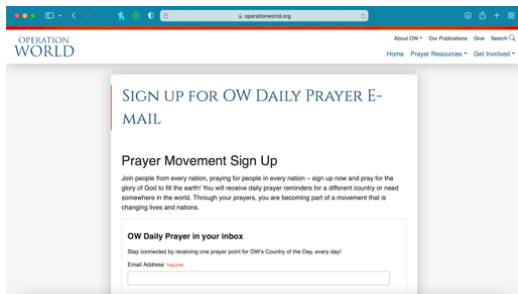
operationworld.org

OPERATION WORLD

About OW Our Publications Give Search

Home Prayer Resources Get Involved

Sign up for OW Daily Prayer E-mail

Prayer Movement Sign Up

Join people from every nation, praying for people in every nation – sign up now and pray for the glory of God to fill the earth! You will receive daily prayer reminders for a different country or need somewhere in the world. Through your prayers, you are becoming part of a movement that is changing lives and nations.

OW Daily Prayer in your inbox

Stay connected by receiving one prayer point for OW's Country of the Day, every day!

Email Address Required